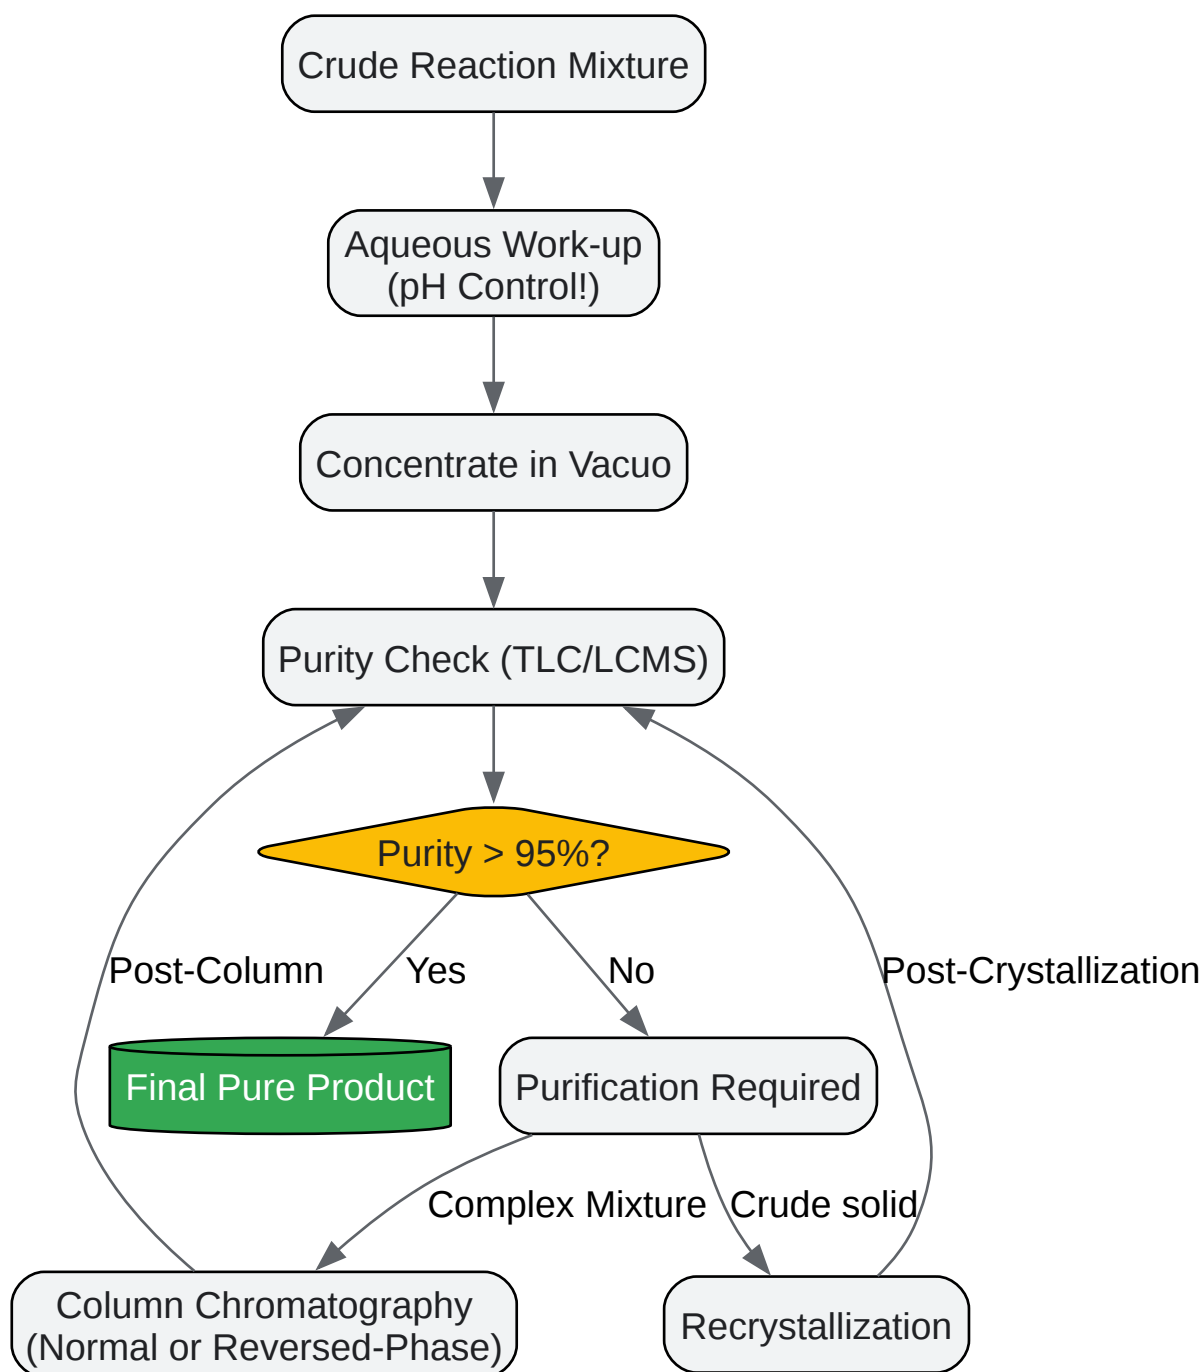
Crude Reaction Mixture

Aqueous Work-up
(pH Control!)

Concentrate in Vacuo

Purity Check (TLC/LCMS)

Purity > 95%?

Post-Column

Yes

No

Post-Crystallization

Final Pure Product

Purification Required

Complex Mixture

Crude solid

Column Chromatography
(Normal or Reversed-Phase)

Recrystallization